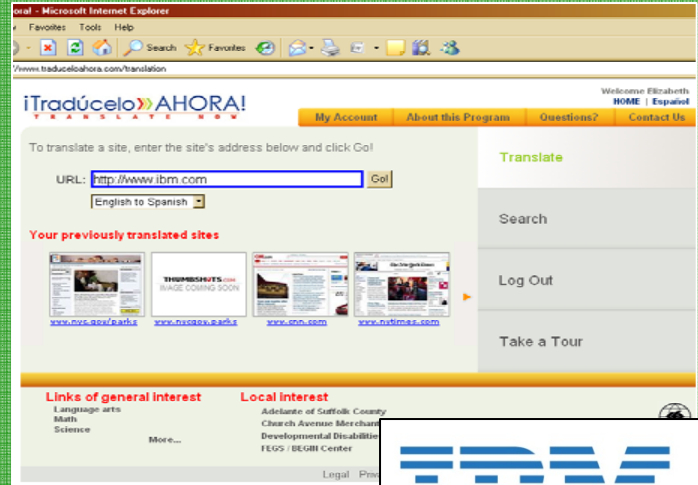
oral - Microsoft Internet Explorer

Favorites Tools Help

Search Favorites

/www.traduceloahora.com/translation

¡Tradúcelo AHORA!
TRANSLATE NOW

Welcome Elizabeth
HOME | Español

My Account | About this Program | Questions? | Contact Us

To translate a site, enter the site's address below and click Go!

URL: http://www.ibm.com Go!

English to Spanish

Your previously translated sites

THUMBSHOTS.COM
IMAGE COMING SOON

www.nyc.gov/parks www.nycgov.parks www.cnn.com www.nytimes.com

Translate

Search

Log Out

Take a Tour

Links of general interest
Language arts
Math
Science
More...

Local interest
Adelante of Suffolk County
Church Avenue Merchant
Developmental Disabiliti
FEGS / BEGIN Center

Legal Priv

IBM